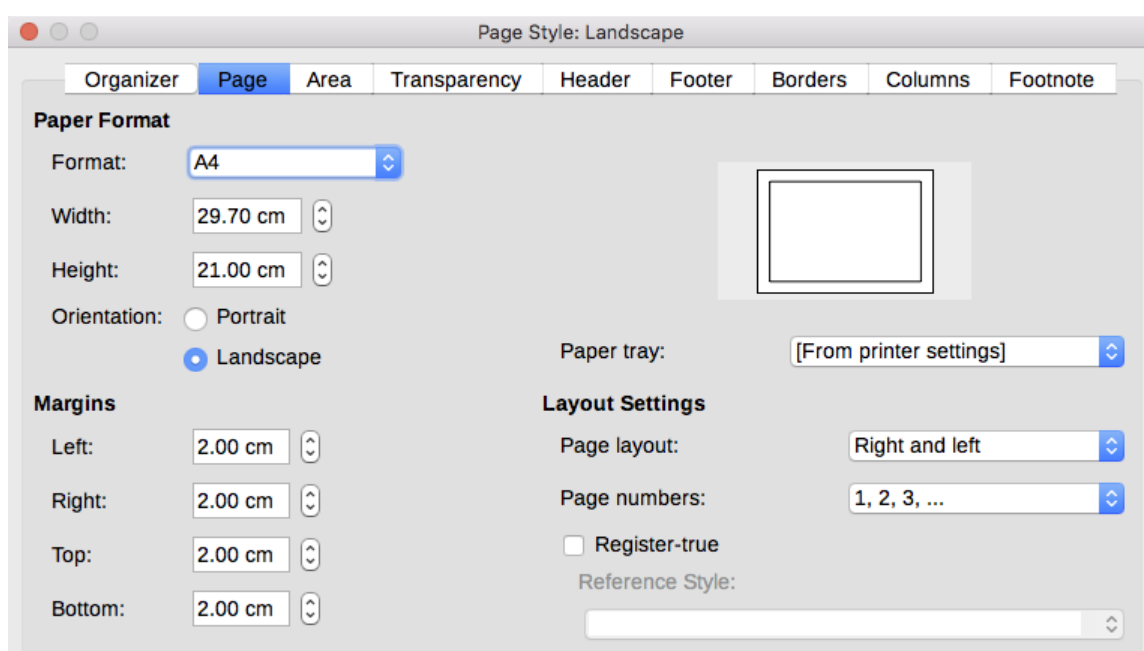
Page Style: Landscape

Organizer | Page | Area | Transparency | Header | Footer | Borders | Columns | Footnote

Paper Format

Format: A4

Width: 29.70 cm

Height: 21.00 cm

Orientation: Portrait

Landscape

Paper tray: [From printer settings]

Margins

Left: 2.00 cm

Right: 2.00 cm

Top: 2.00 cm

Bottom: 2.00 cm

Layout Settings

Page layout: Right and left

Page numbers: 1, 2, 3, ...

Register-true

Reference Style: